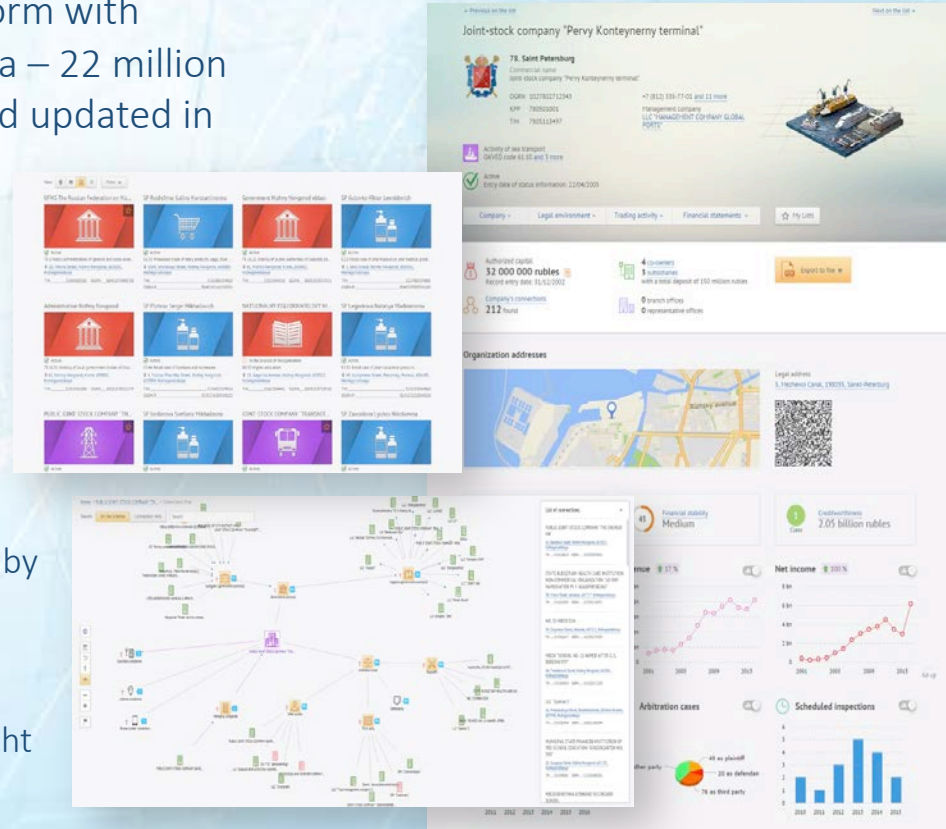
orm with
a – 22 million
d updated in

by

ht

« Previous on the list
Next on the list »
Joint-stock company "Pervy Konteynerny terminal"

78. Saint Petersburg
Commercial name
Joint-stock company "Pervy Konteynerny terminal"

OGRN 1027802712343
KPP 780501001
TIN 7805113497
+7 (812) 335-77-01 and 11 more
Management company
LLC "MANAGEMENT COMPANY GLOBAL PORTS"

Activity of sea transport
OKVED code 61.10 and 5 more

Active
Entry date of status information: 11/04/2005

Company
Legal environment
Trading activity
Financial statements
My Lists

Authorized capital
32 000 000 rubles
Record entry date: 31/12/2002

4 co-owners
3 subsidiaries
with a total deposit of 150 million rubles

Export to file

Company's connections
212 found

0 branch offices
0 representative offices

Organization addresses

Legal address
5, Hezhevsk Canal, 198035, Saint-Petersburg

Financial stability
Medium

Creditworthiness
2.05 billion rubles

Net income

Arbitration cases

Scheduled inspections

45 as plaintiff
20 as defendant
76 as third party

List of connections